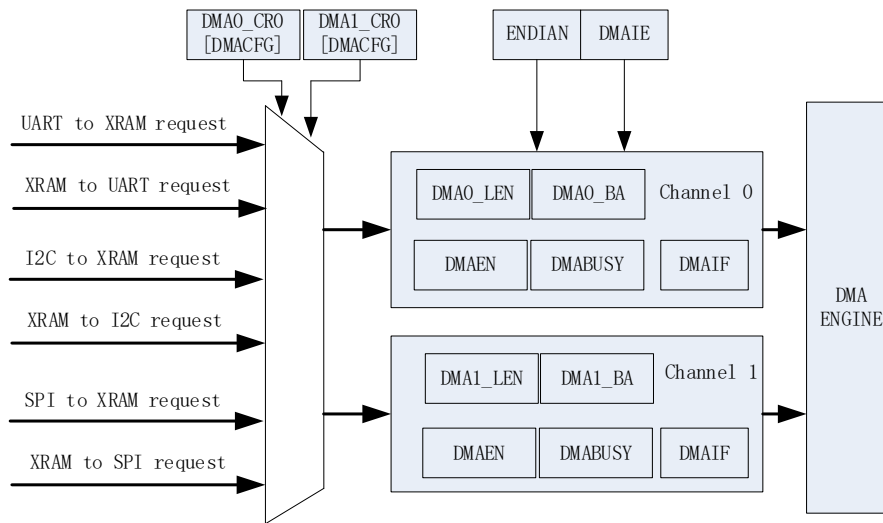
DMA0_CR0 [DMACFG]

DMA1_CR0 [DMACFG]

ENDIAN

DMAIE

UART to XRAM request

XRAM to UART request

I2C to XRAM request

XRAM to I2C request

SPI to XRAM request

XRAM to SPI request

DMA0_LEN

DMA0_BA

Channel 0

DMAEN

DMABUSY

DMAIF

DMA1_LEN

DMA1_BA

Channel 1

DMAEN

DMABUSY

DMAIF

DMA ENGINE